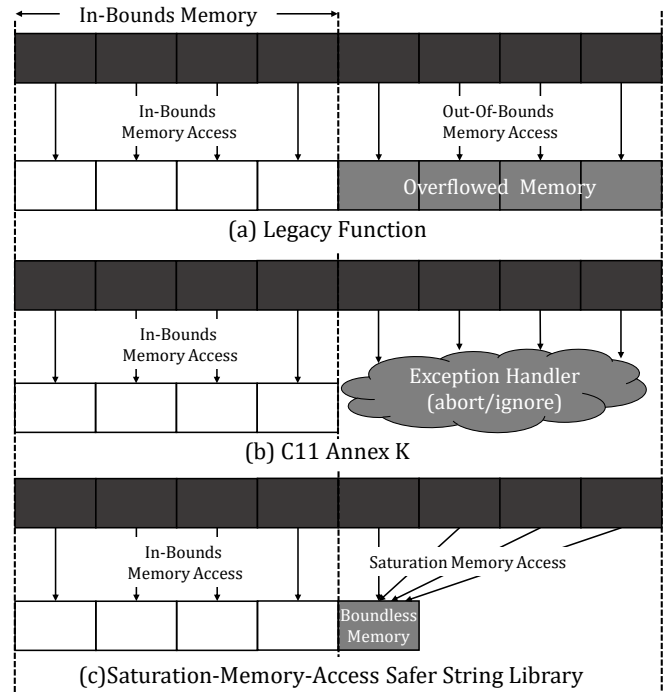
In-Bounds Memory

In-Bounds Memory Access

Out-Of-Bounds Memory Access

Overflowed Memory

(a) Legacy Function

In-Bounds Memory Access

Exception Handler (abort/ignore)

(b) C11 Annex K

In-Bounds Memory Access

Saturation Memory Access

Boundless Memory

(c)Saturation-Memory-Access Safer String Library